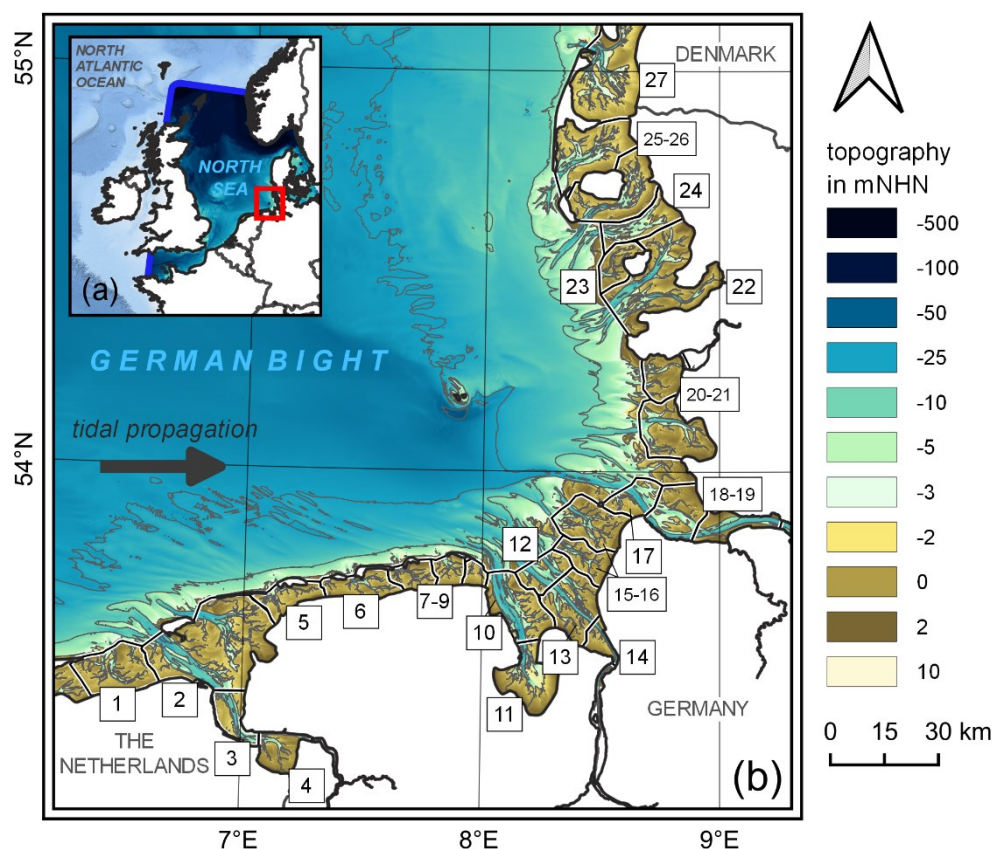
55°N
54°N
7°E
8°E
9°E

NORTH ATLANTIC OCEAN
NORTH SEA
(a)

DENMARK
GERMAN BIGHT
tidal propagation
27
25-26
24
23
22
20-21
18-19
17
15-16
14
13
12
11
10
7-9
6
5
4
3
2
1
THE NETHERLANDS
GERMANY
(b)

topography in mNHN
-500
-100
-50
-25
-10
-5
-3
-2
0
2
10

0 15 30 km